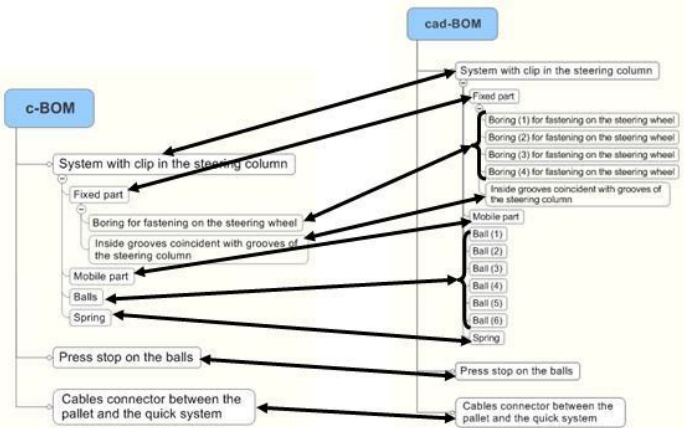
cad-BOM

System with clip in the steering column

Fixed part

Boring (1) for fastening on the steering wheel

Boring (2) for fastening on the steering wheel

Boring (3) for fastening on the steering wheel

Boring (4) for fastening on the steering wheel

Inside grooves coincident with grooves of the steering column

Mobile part

Ball (1)

Ball (2)

Ball (3)

Ball (4)

Ball (5)

Ball (6)

Spring

Press stop on the balls

Cables connector between the pallet and the quick system

c-BOM

System with clip in the steering column

Fixed part

Boring for fastening on the steering wheel

Inside grooves coincident with grooves of the steering column

Mobile part

Balls

Spring

Press stop on the balls

Cables connector between the pallet and the quick system